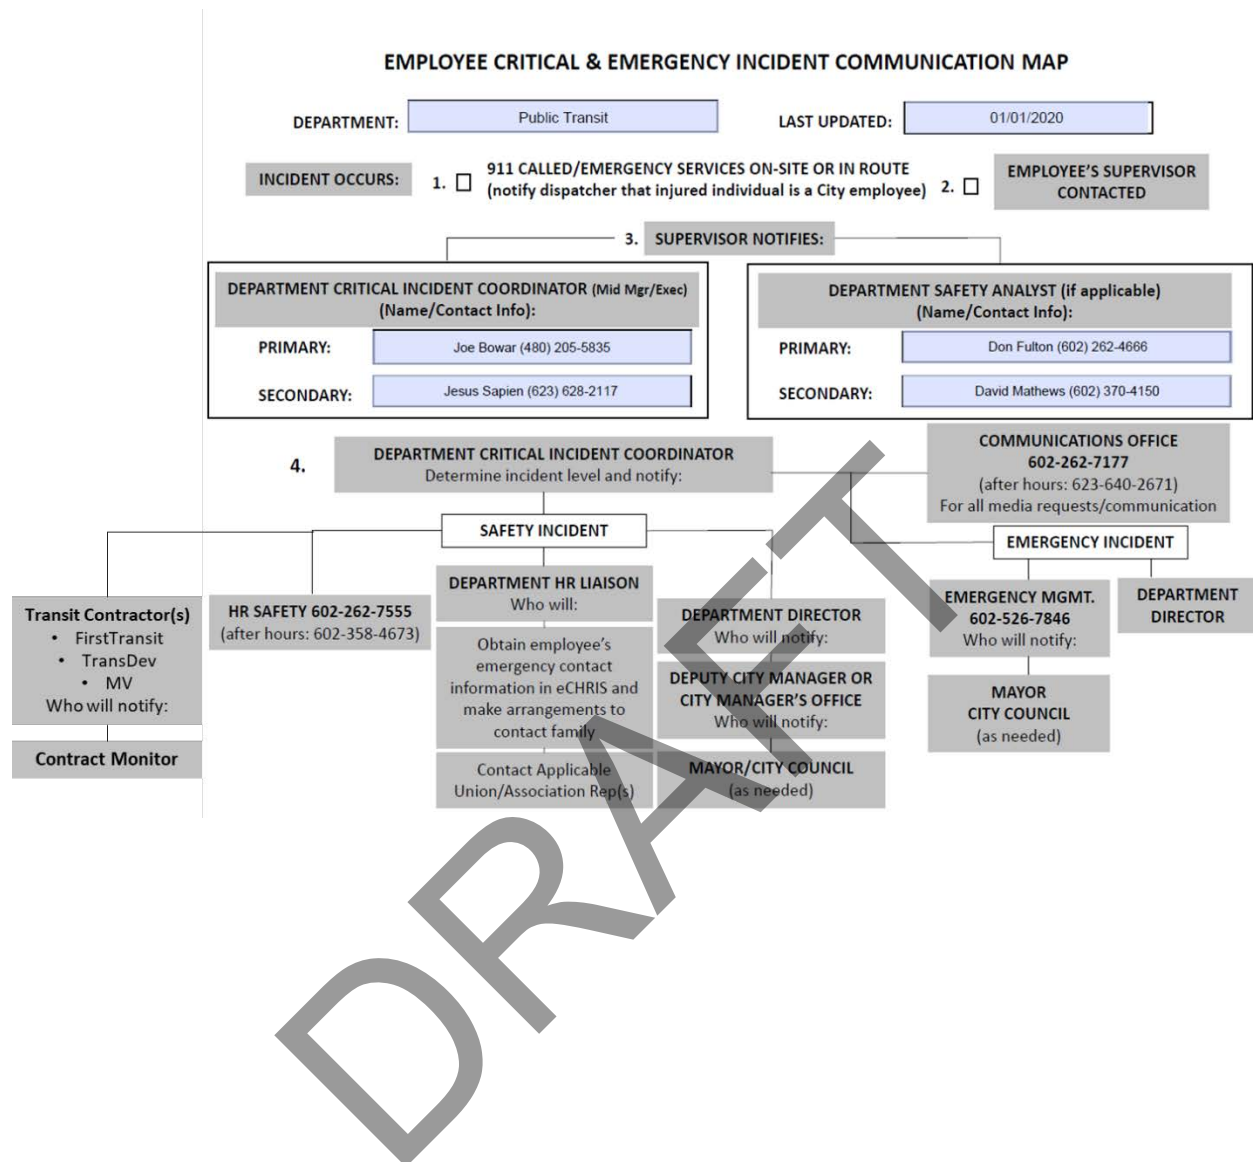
EMPLOYEE CRITICAL & EMERGENCY INCIDENT COMMUNICATION MAP

DEPARTMENT: Public Transit

LAST UPDATED: 01/01/2020

INCIDENT OCCURS:

1. ☐ 911 CALLED/EMERGENCY SERVICES ON-SITE OR IN ROUTE (notify dispatcher that injured individual is a City employee)

2. ☐ EMPLOYEE'S SUPERVISOR CONTACTED

3. SUPERVISOR NOTIFIES:

DEPARTMENT CRITICAL INCIDENT COORDINATOR (Mid Mgr/Exec) (Name/Contact Info):

| PRIMARY: | Joe Bowar (480) 205-5835 |
|---|---|
| SECONDARY: | Jesus Sapien (623) 628-2117 |

DEPARTMENT SAFETY ANALYST (if applicable) (Name/Contact Info):

| PRIMARY: | Don Fulton (602) 262-4666 |
|---|---|
| SECONDARY: | David Mathews (602) 370-4150 |

4. DEPARTMENT CRITICAL INCIDENT COORDINATOR
Determine incident level and notify:

COMMUNICATIONS OFFICE
602-262-7177
(after hours: 623-640-2671)
For all media requests/communication

SAFETY INCIDENT

EMERGENCY INCIDENT

Transit Contractor(s)
• FirstTransit
• TransDev
• MV
Who will notify:

Contract Monitor

HR SAFETY 602-262-7555
(after hours: 602-358-4673)

DEPARTMENT HR LIAISON
Who will:

Obtain employee's emergency contact information in eCHRIS and make arrangements to contact family

Contact Applicable Union/Association Rep(s)

DEPARTMENT DIRECTOR
Who will notify:

DEPUTY CITY MANAGER OR CITY MANAGER'S OFFICE
Who will notify:

MAYOR/CITY COUNCIL
(as needed)

EMERGENCY MGMT.
602-526-7846
Who will notify:

MAYOR
CITY COUNCIL
(as needed)

DEPARTMENT DIRECTOR

DRAFT